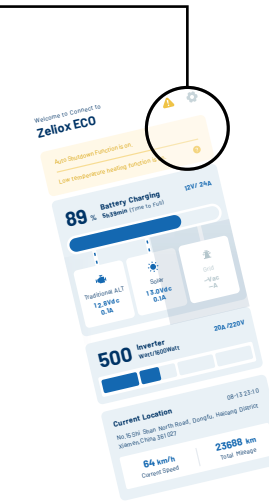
Welcome to Connect to
Zeliox ECO

Auto Shutdown Function is on.
Low temperature heating function is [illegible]

89 % Battery Charging
5h39min (time to Full)
12V/ 24A

Traditional ALT
12.8Vdc
0.1A

Solar
13.0Vdc
0.1A

Grid
--Vac
--A

500 Inverter
Watt/1600Watt
20A /220V

Current Location
08-13 23:10
No.15 Shi Shan North Road, Dongfu, Haicang District Xiamen,China 361027

64 km/h
Current Speed

23688 km
Total Mileage